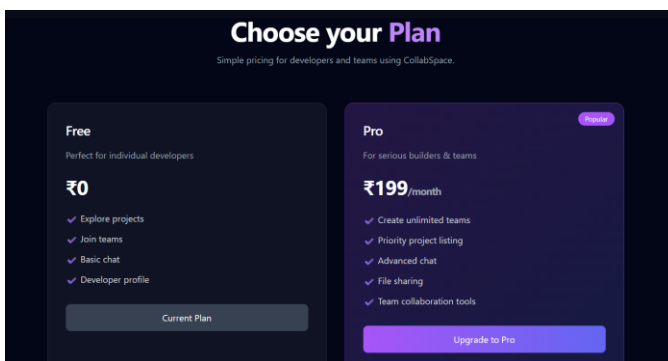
Choose your Plan

Simple pricing for developers and teams using CollabSpace.

Free

Perfect for individual developers

₹0

✓ Explore projects
✓ Join teams
✓ Basic chat
✓ Developer profile

Current Plan

Popular

Pro

For serious builders & teams

₹199/month

✓ Create unlimited teams
✓ Priority project listing
✓ Advanced chat
✓ File sharing
✓ Team collaboration tools

Upgrade to Pro